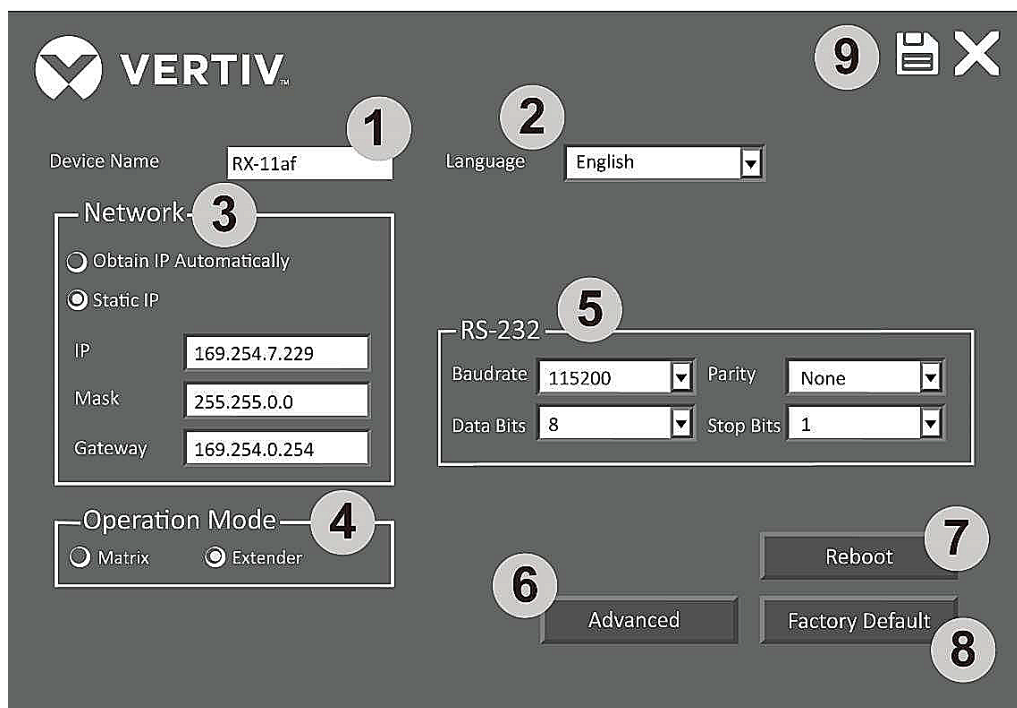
VERTIV

9

1
Device Name RX-11af

2
Language English

Network 3
Obtain IP Automatically
Static IP
IP 169.254.7.229
Mask 255.255.0.0
Gateway 169.254.0.254

RS-232 5
Baudrate 115200
Parity None
Data Bits 8
Stop Bits 1

Operation Mode 4
Matrix
Extender

Reboot 7

6
Advanced

Factory Default
8